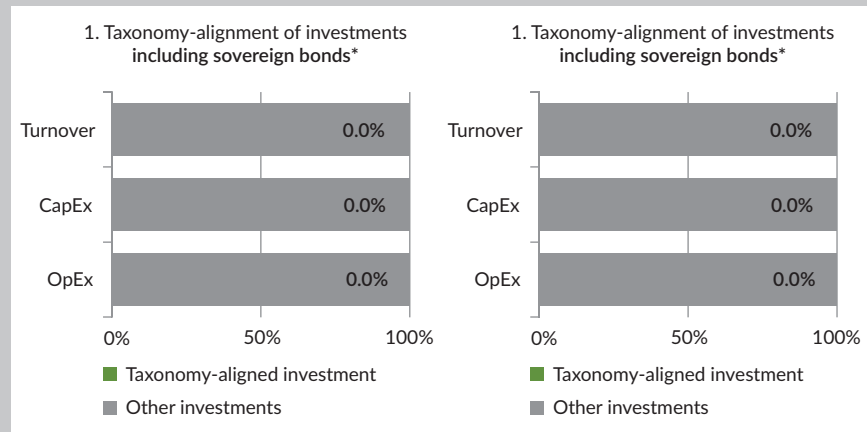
1. Taxonomy-alignment of investments including sovereign bonds*

Turnover 0.0%
CapEx 0.0%
OpEx 0.0%

0% 50% 100%

Taxonomy-aligned investment
Other investments

1. Taxonomy-alignment of investments including sovereign bonds*

Turnover 0.0%
CapEx 0.0%
OpEx 0.0%

0% 50% 100%

Taxonomy-aligned investment
Other investments